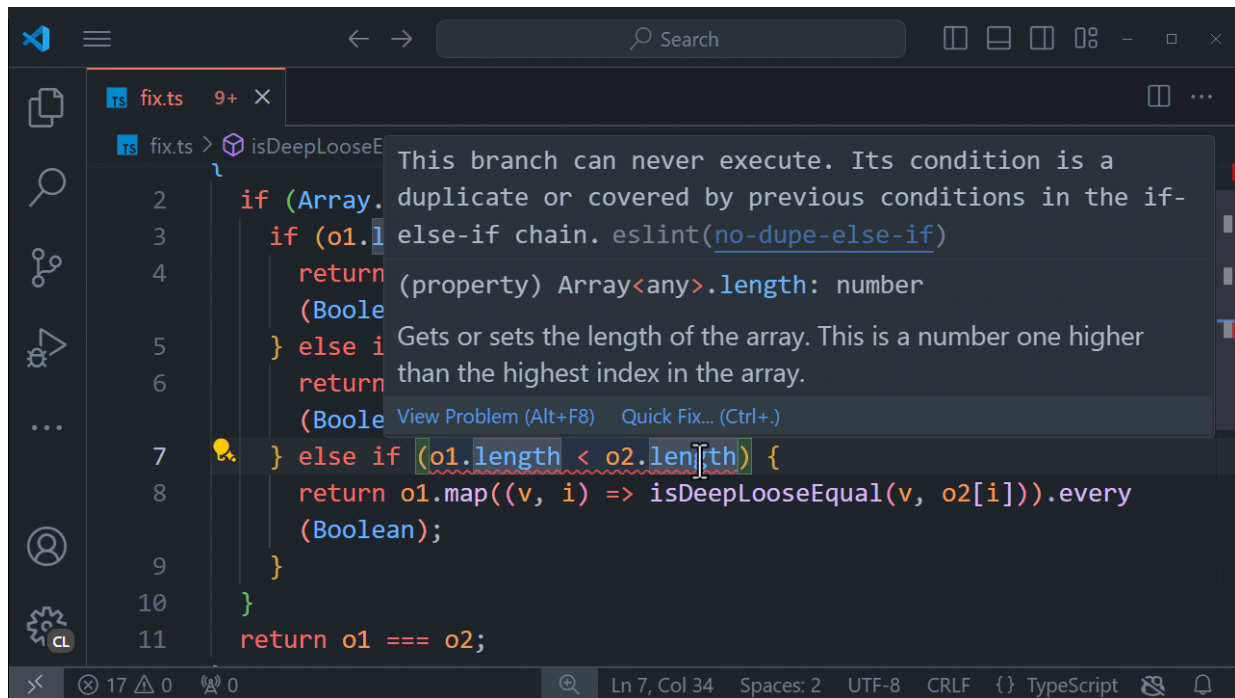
Search

fix.ts 9+ ×

fix.ts > isDeepLooseE

This branch can never execute. Its condition is a duplicate or covered by previous conditions in the if-else-if chain. eslint(no-dupe-else-if)

(property) Array<any>.length: number

Gets or sets the length of the array. This is a number one higher than the highest index in the array.

View Problem (Alt+F8) Quick Fix... (Ctrl+.)

2 if (Array.
3 if (o1.l
4 return
(Boole
5 } else i
6 return
(Boole
7 } else if (o1.length < o2.length) {
8 return o1.map((v, i) => isDeepLooseEqual(v, o2[i])).every
(Boolean);
9 }
10 }
11 return o1 === o2;

CL

⊗ 17 ⚠ 0 0 Ln 7, Col 34 Spaces: 2 UTF-8 CRLF {} TypeScript